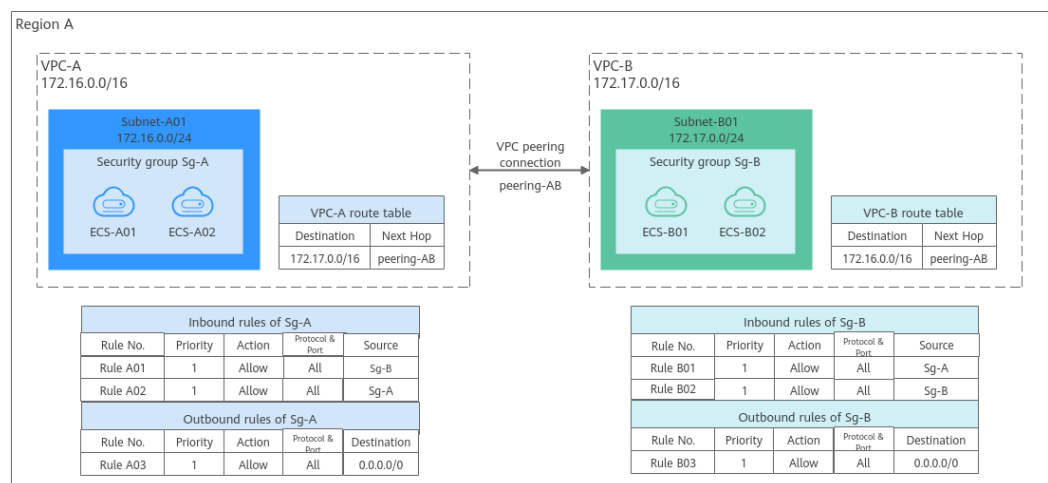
Region A

VPC-A
172.16.0.0/16

Subnet-A01
172.16.0.0/24

Security group Sg-A

ECS-A01 ECS-A02

VPC-A route table

| Destination | Next Hop |
|---|---|
| 172.17.0.0/16 | peering-AB |

VPC peering connection
peering-AB

VPC-B
172.17.0.0/16

Subnet-B01
172.17.0.0/24

Security group Sg-B

ECS-B01 ECS-B02

VPC-B route table

| Destination | Next Hop |
|---|---|
| 172.16.0.0/16 | peering-AB |

Inbound rules of Sg-A

| Rule No. | Priority | Action | Protocol & Port | Source |
|---|---|---|---|---|
| Rule A01 | 1 | Allow | All | Sg-B |
| Rule A02 | 1 | Allow | All | Sg-A |

Outbound rules of Sg-A

| Rule No. | Priority | Action | Protocol & Port | Destination |
|---|---|---|---|---|
| Rule A03 | 1 | Allow | All | 0.0.0.0/0 |

Inbound rules of Sg-B

| Rule No. | Priority | Action | Protocol & Port | Source |
|---|---|---|---|---|
| Rule B01 | 1 | Allow | All | Sg-A |
| Rule B02 | 1 | Allow | All | Sg-B |

Outbound rules of Sg-B

| Rule No. | Priority | Action | Protocol & Port | Destination |
|---|---|---|---|---|
| Rule B03 | 1 | Allow | All | 0.0.0.0/0 |